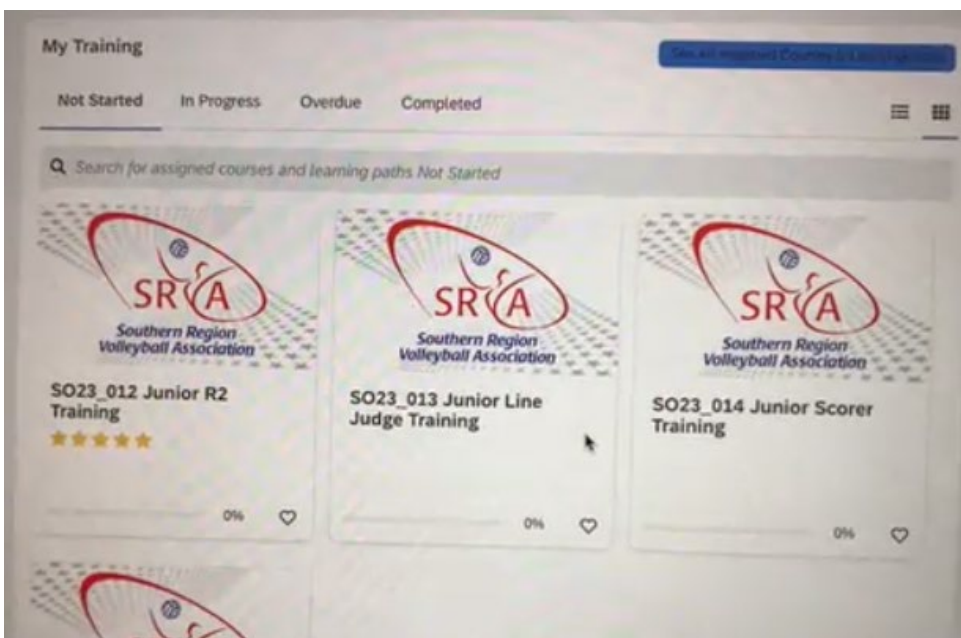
My Training

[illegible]

Not Started In Progress Overdue Completed

Search for assigned courses and learning paths Not Started

SRVA
Southern Region Volleyball Association

SO23_012 Junior R2 Training

0%

SRVA
Southern Region Volleyball Association

SO23_013 Junior Line Judge Training

0%

SRVA
Southern Region Volleyball Association

SO23_014 Junior Scorer Training

0%